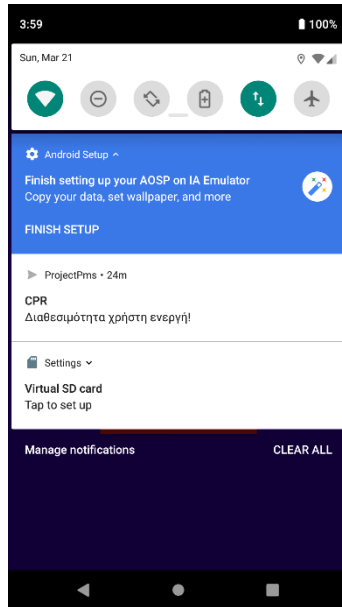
3:59
100%

Sun, Mar 21

Android Setup ^

Finish setting up your AOSP on IA Emulator
Copy your data, set wallpaper, and more

FINISH SETUP

ProjectPms • 24m

CPR
Διαθεσιμότητα χρήστη ενεργή!

Settings ˅

Virtual SD card
Tap to set up

Manage notifications

CLEAR ALL